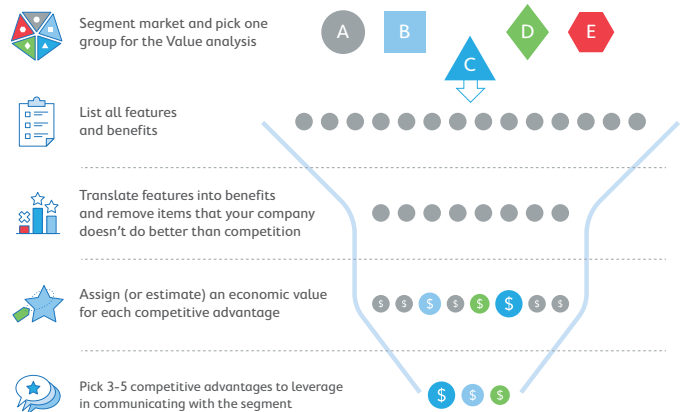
Segment market and pick one group for the Value analysis

A B C D E

List all features and benefits

Translate features into benefits and remove items that your company doesn't do better than competition

Assign (or estimate) an economic value for each competitive advantage

$ $ $ $ $ $ $ $

Pick 3-5 competitive advantages to leverage in communicating with the segment

$ $ $